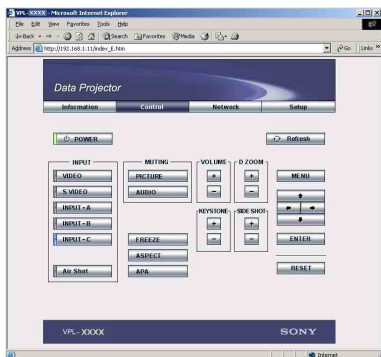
VPL-XXXX - Microsoft Internet Explorer

File Edit View Favorites Tools Help

Back Search Favorites Media

Address http://192.168.1.11/index_E.htm Go Links

Data Projector

Information Control Network Setup

POWER

Refresh

INPUT

VIDEO

S VIDEO

INPUT - A

INPUT - B

INPUT - C

Air Shot

MUTING

PICTURE

AUDIO

FREEZE

ASPECT

APA

VOLUME

+

−

KEYSTONE

+

−

D ZOOM

+

−

SIDE SHOT

+

−

MENU

ENTER

RESET

VPL-XXXX

SONY

Internet